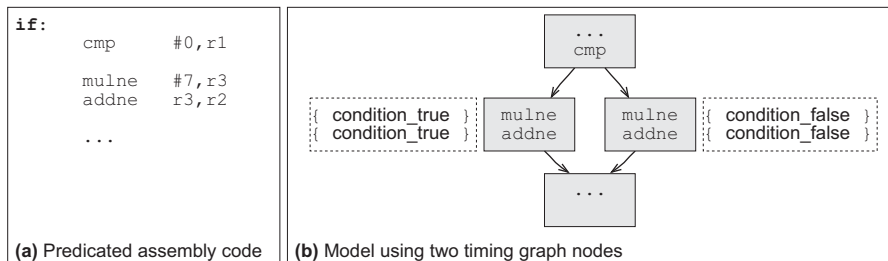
if:
cmp #0,r1

mulne #7,r3
addne r3,r2

...

(a) Predicated assembly code

...
cmp

{ condition_true }
{ condition_true }

mulne
addne

mulne
addne

{ condition_false }
{ condition_false }

...

(b) Model using two timing graph nodes